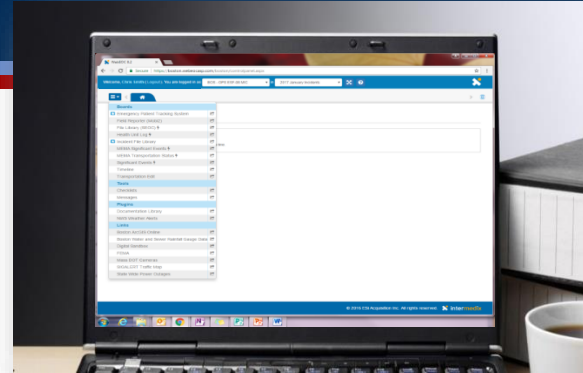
WebEOC 8.2

Boards
Emergency Patient Tracking System
Field Reports (Mobile)
File Library (MEMA)
Health Unit Log
Incident File Library
MEMA Significant Events
MEMA Transportation Status
Significant Events
Timeline
Transportation Grid
Tools
Checklists
Messages
Plugins
Documentation Library
NWS Weather Alerts
Links
Boston MEMA Online
Boston Water and Sewer Rainfall Gauge Data
Digital Sandbox
FEMA
Mass DOT Cameras
MassDOT Traffic Map
State Wide Power Outages

© 2016 ESi Acquisition Inc. All rights reserved. intermedix